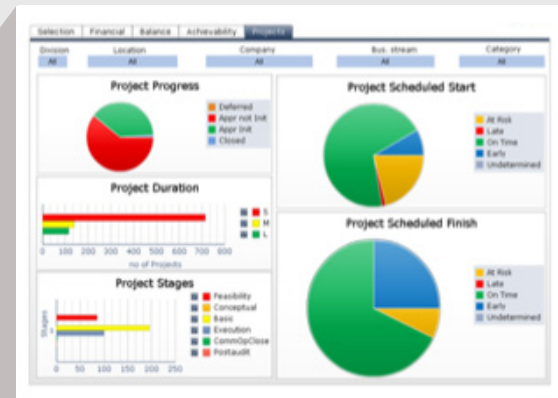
Selection | Financial | Balance | Achievability | Projects

Division
All
Location
All
Company
All
Bus. stream
All
Category
All

Project Progress
Deferred
Appr not Init
Appr Init
Closed

Project Scheduled Start
At Risk
Late
On Time
Early
Undetermined

Project Duration
S
M
L
0 100 200 300 400 500 600 700 800
no of Projects

Project Scheduled Finish
At Risk
Late
On Time
Early
Undetermined

Project Stages
Stages
Feasibility
Conceptual
Basic
Execution
CommOpClose
Postaudit
0 50 100 150 200 250